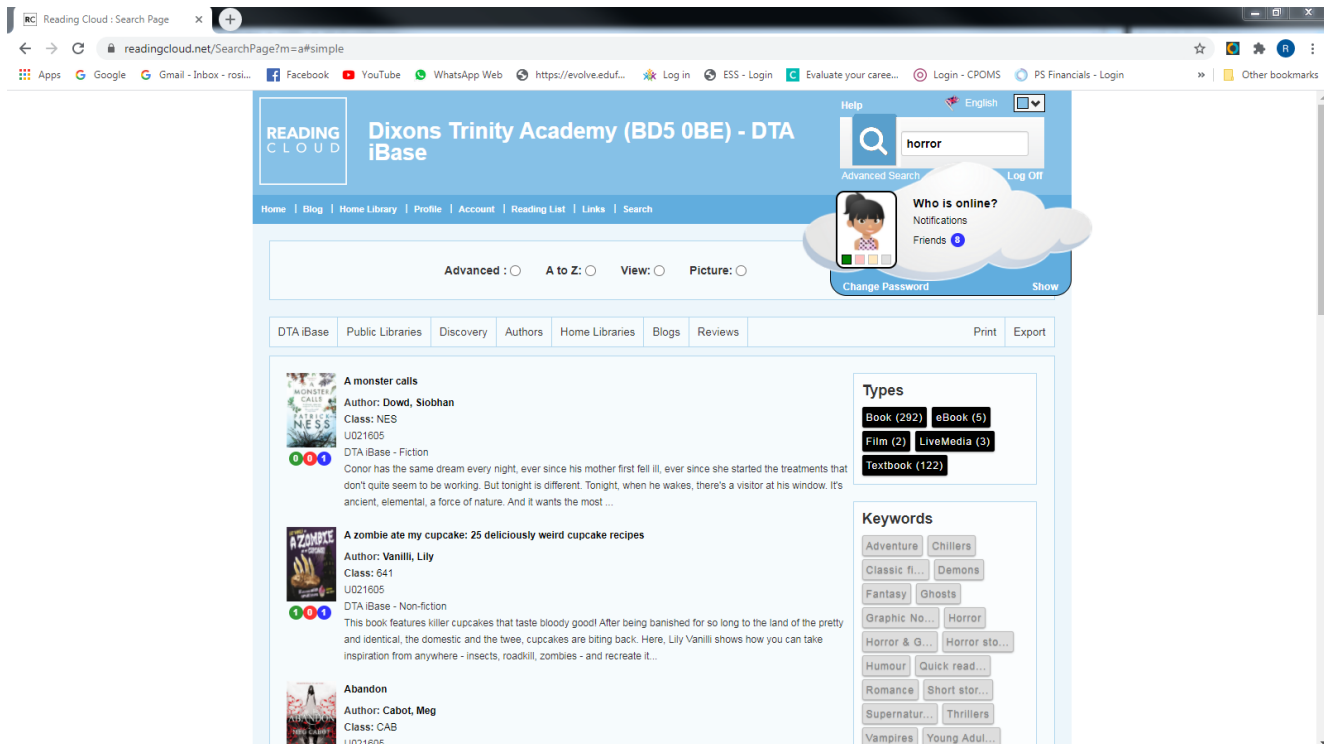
Reading Cloud : Search Page ×

readingcloud.net/SearchPage?m=a#simple

Apps  Google  Gmail - Inbox - rosi...  Facebook  YouTube  WhatsApp Web  https://evolve.eduf...  Log in  ESS - Login  Evaluate your caree...  Login - CPOMS  PS Financials - Login  »  Other bookmarks

READING CLOUD

Dixons Trinity Academy (BD5 0BE) - DTA iBase

Help  English

horror

Advanced Search  Log Off

Home | Blog | Home Library | Profile | Account | Reading List | Links | Search

Who is online?
Notifications
Friends 8

Change Password  Show

Advanced :  A to Z:  View:  Picture:

DTA iBase | Public Libraries | Discovery | Authors | Home Libraries | Blogs | Reviews | Print | Export

A monster calls
Author: Dowd, Siobhan
Class: NES
U021605
DTA iBase - Fiction
Conor has the same dream every night, ever since his mother first fell ill, ever since she started the treatments that don't quite seem to be working. But tonight is different. Tonight, when he wakes, there's a visitor at his window. It's ancient, elemental, a force of nature. And it wants the most ...

0 0 1

A zombie ate my cupcake: 25 deliciously weird cupcake recipes
Author: Vanilli, Lily
Class: 641
U021605
DTA iBase - Non-fiction
This book features killer cupcakes that taste bloody good! After being banished for so long to the land of the pretty and identical, the domestic and the twee, cupcakes are biting back. Here, Lily Vanilli shows how you can take inspiration from anywhere - insects, roadkill, zombies - and recreate it...

1 0 1

Abandon
Author: Cabot, Meg
Class: CAB
U021605

Types
Book (292)  eBook (5)
Film (2)  LiveMedia (3)
Textbook (122)

Keywords
Adventure  Chillers
Classic fi...  Demons
Fantasy  Ghosts
Graphic No...  Horror
Horror & G...  Horror sto...
Humour  Quick read...
Romance  Short stor...
Supernatur...  Thrillers
Vampires  Young Adul...